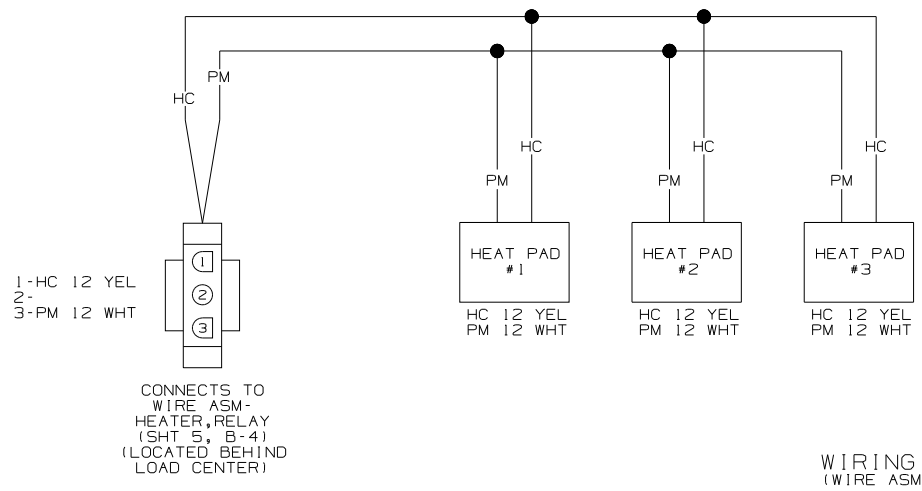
HC
PM
PM
HC
PM
HC
PM
HC

1-HC 12 YEL
2-
3-PM 12 WHT

1
2
3

HEAT PAD
#1
HC 12 YEL
PM 12 WHT

HEAT PAD
#2
HC 12 YEL
PM 12 WHT

HEAT PAD
#3
HC 12 YEL
PM 12 WHT

CONNECTS TO
WIRE ASM-
HEATER,RELAY
(SHT 5, B-4)
(LOCATED BEHIND
LOAD CENTER)

WIRING
(WIRE ASM